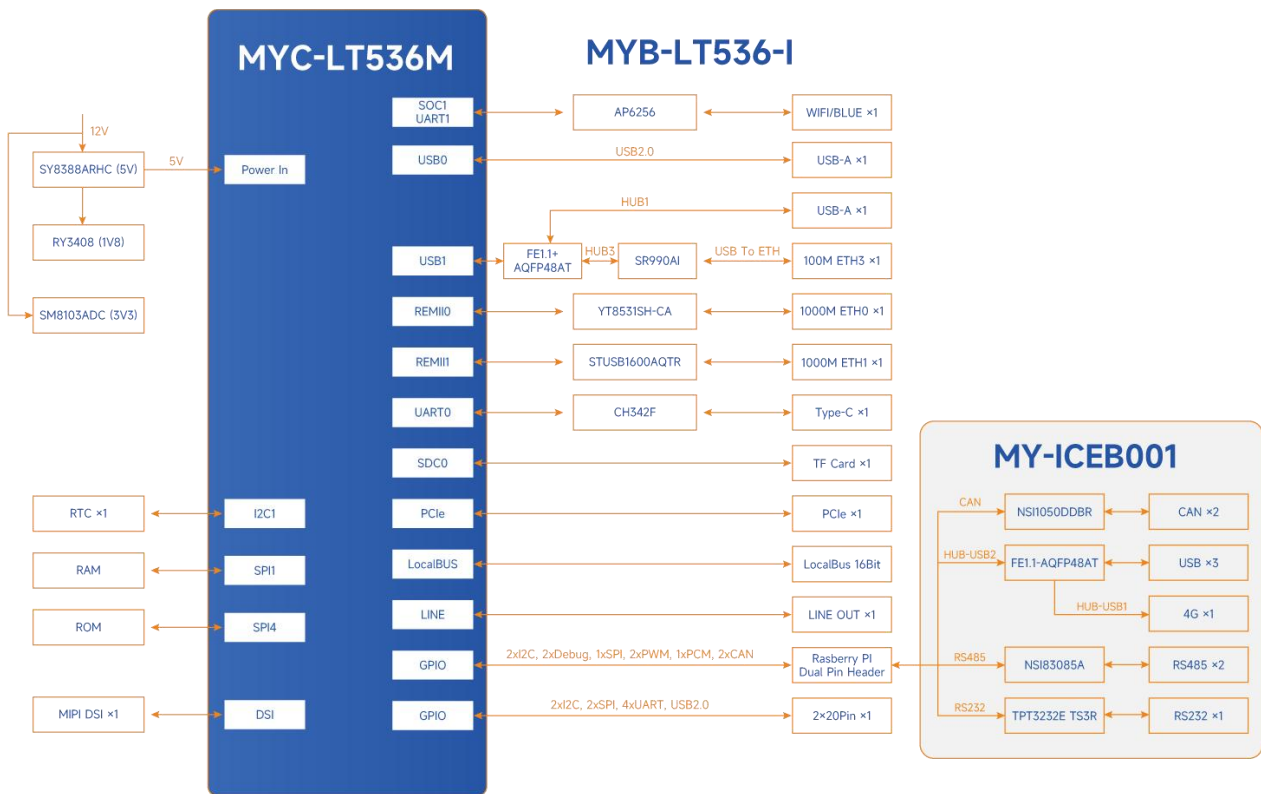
MYC-LT536M

MYB-LT536-I

12V
SY8388ARHC (5V)
5V
Power In
RY3408 (1V8)
SM8103ADC (3V3)

SOC1 UART1
AP6256
WIFI/BLUE ×1

USB0
USB2.0
USB-A ×1

HUB1
USB-A ×1

USB1
FE1.1+ AQFP48AT
HUB3
SR990AI
USB To ETH
100M ETH3 ×1

REMII0
YT8531SH-CA
1000M ETH0 ×1

REMII1
STUSB1600AQTR
1000M ETH1 ×1

UART0
CH342F
Type-C ×1

SDC0
TF Card ×1

RTC ×1
I2C1
PCIe
PCIe ×1

RAM
SPI1
LocalBUS
LocalBus 16Bit

ROM
SPI4
LINE
LINE OUT ×1

GPIO
2xI2C, 2xDebug, 1xSPI, 2xPWM, 1xPCM, 2xCAN
Rasberry PI Dual Pin Header

MIPI DSI ×1
DSI
GPIO
2xI2C, 2xSPI, 4xUART, USB2.0
2×20Pin ×1

MY-ICEB001

CAN
NSI1050DDBR
CAN ×2

HUB-USB2
FE1.1-AQFP48AT
USB ×3

HUB-USB1
4G ×1

RS485
NSI83085A
RS485 ×2

RS232
TPT3232E TS3R
RS232 ×1